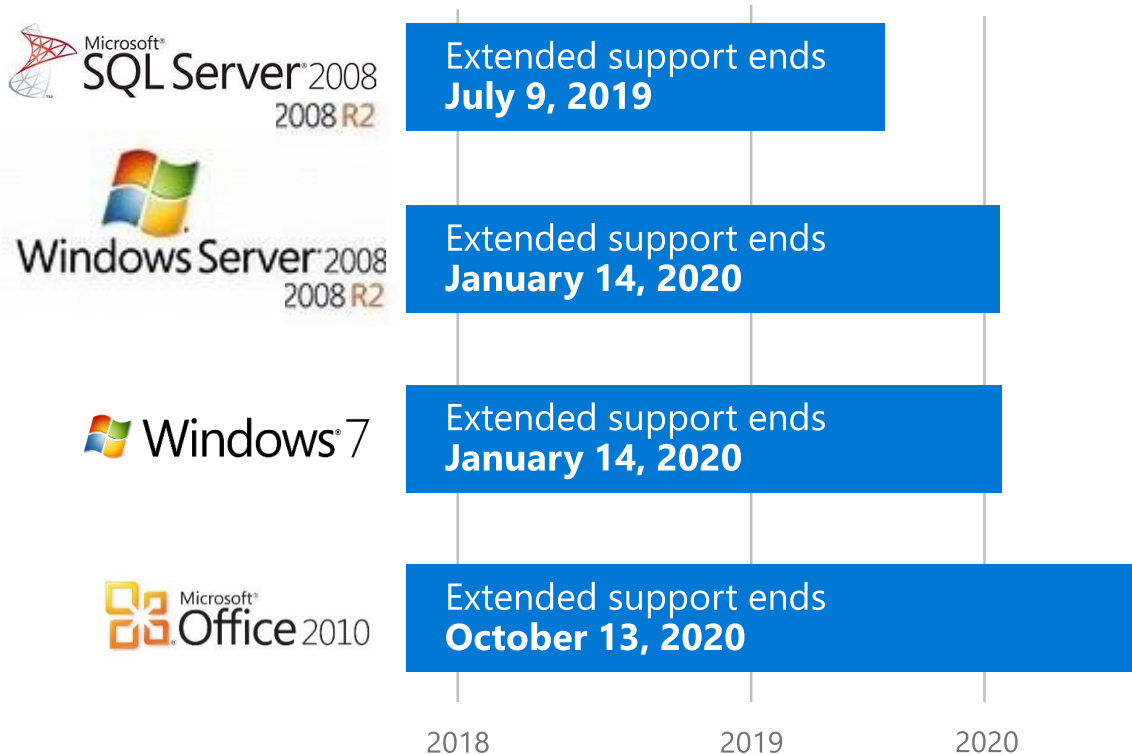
Microsoft® SQL Server® 2008
2008 R2

Extended support ends
**July 9, 2019**

Windows Server® 2008
2008 R2

Extended support ends
**January 14, 2020**

Windows® 7

Extended support ends
**January 14, 2020**

Microsoft® Office 2010

Extended support ends
**October 13, 2020**

2018
2019
2020